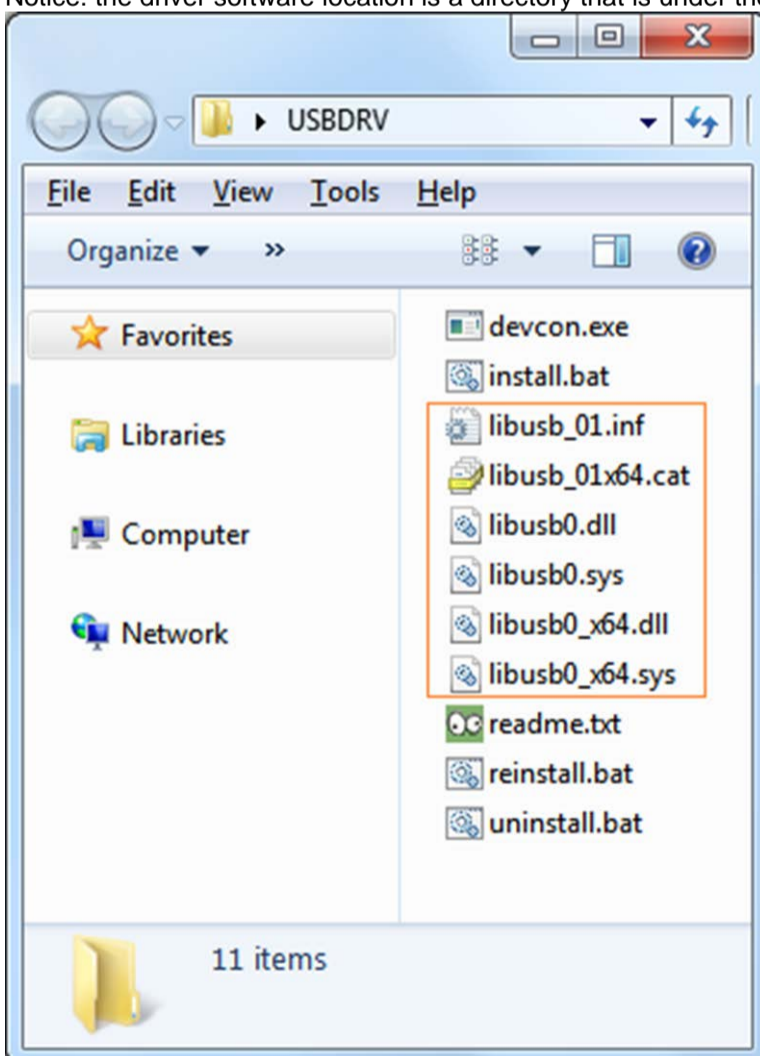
Notice: the driver software location is a directory that is under the

USBDRV

File Edit View Tools Help

Organize ▾ »

Favorites

Libraries

Computer

Network

devcon.exe
install.bat
libusb_01.inf
libusb_01x64.cat
libusb0.dll
libusb0.sys
libusb0_x64.dll
libusb0_x64.sys
readme.txt
reinstall.bat
uninstall.bat

11 items